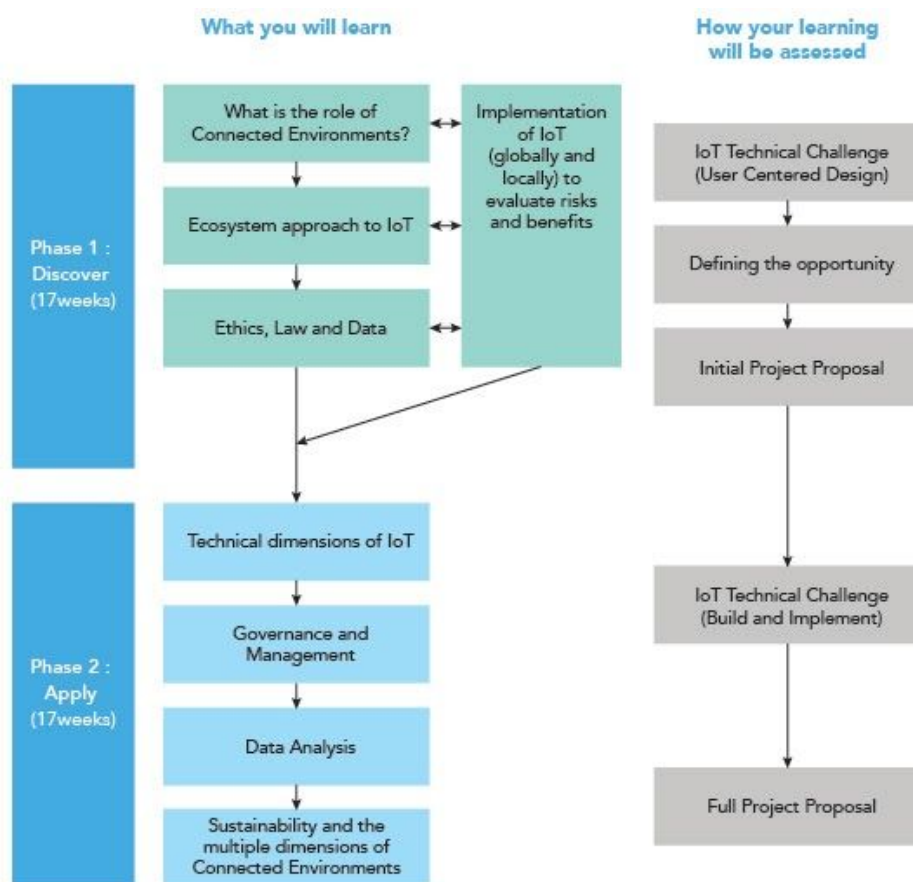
What you will learn

How your learning will be assessed

Phase 1 : Discover (17weeks)

What is the role of Connected Environments?

Ecosystem approach to IoT

Ethics, Law and Data

Implementation of IoT (globally and locally) to evaluate risks and benefits

IoT Technical Challenge (User Centered Design)

Defining the opportunity

Initial Project Proposal

Phase 2 : Apply (17weeks)

Technical dimensions of IoT

Governance and Management

Data Analysis

Sustainability and the multiple dimensions of Connected Environments

IoT Technical Challenge (Build and Implement)

Full Project Proposal